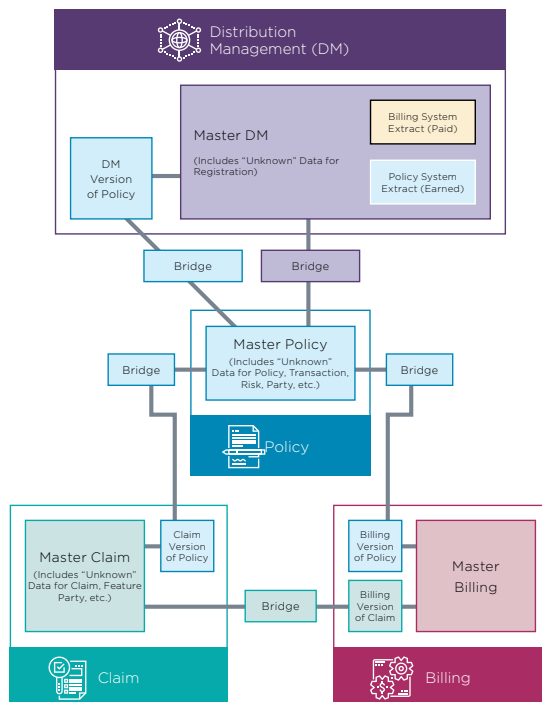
Distribution Management (DM)

Master DM

(Includes "Unknown" Data for Registration)

Billing System Extract (Paid)

Policy System Extract (Earned)

DM Version of Policy

Bridge

Bridge

Master Policy

(Includes "Unknown" Data for Policy, Transaction, Risk, Party, etc.)

Bridge

Bridge

Policy

Claim Version of Policy

Master Claim

(Includes "Unknown" Data for Claim, Feature Party, etc.)

Bridge

Billing Version of Policy

Billing Version of Claim

Master Billing

Claim

Billing